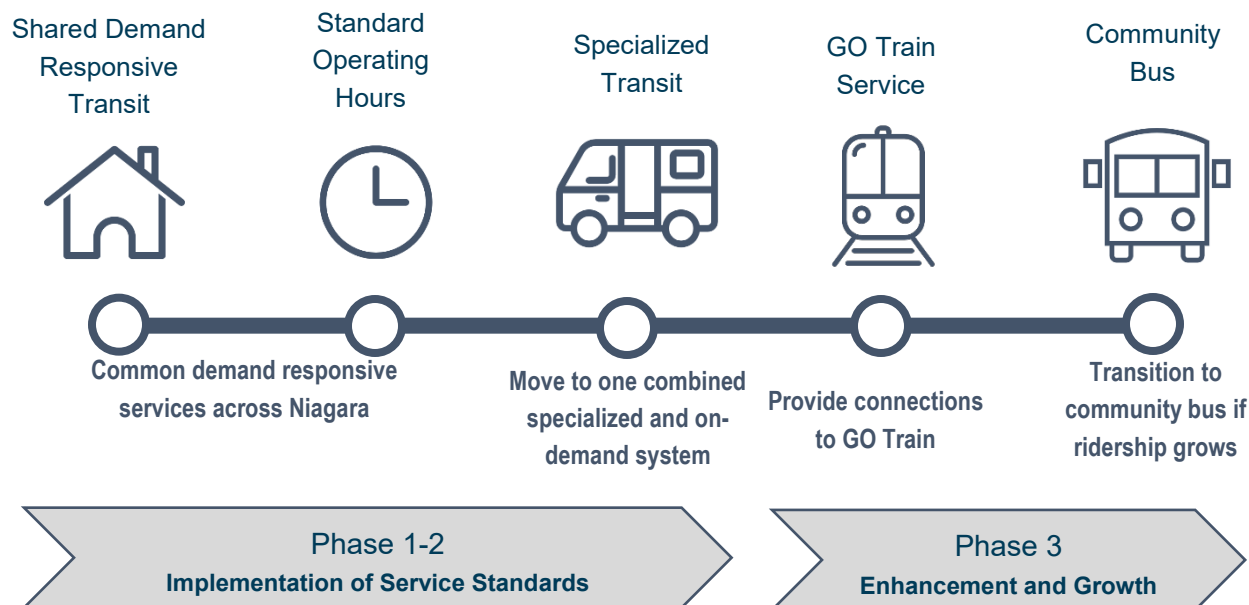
Shared Demand Responsive Transit

Standard Operating Hours

Specialized Transit

GO Train Service

Community Bus

Common demand responsive services across Niagara

Move to one combined specialized and on-demand system

Provide connections to GO Train

Transition to community bus if ridership grows

Phase 1-2
Implementation of Service Standards

Phase 3
Enhancement and Growth